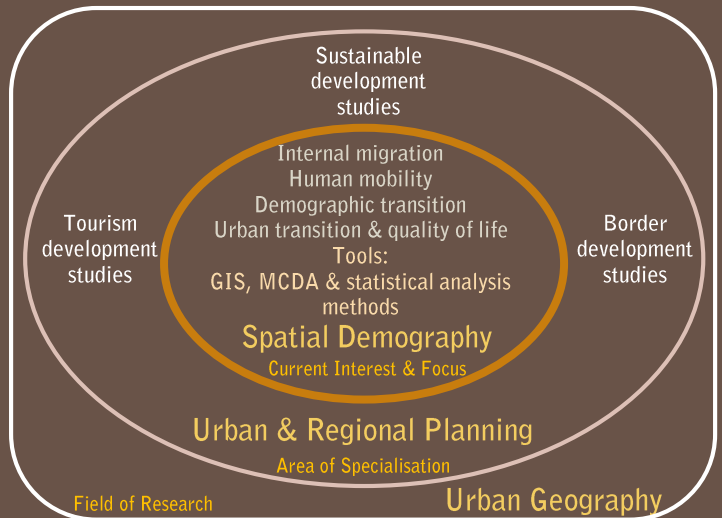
Sustainable development studies

Tourism development studies

Border development studies

Internal migration
Human mobility
Demographic transition
Urban transition & quality of life
Tools:
GIS, MCDA & statistical analysis methods

Spatial Demography
Current Interest & Focus

Urban & Regional Planning
Area of Specialisation

Field of Research

Urban Geography